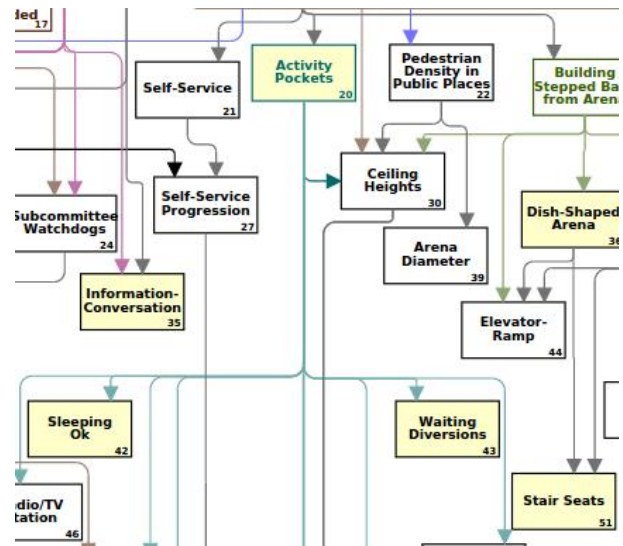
ded
17

Self-Service
21

Activity Pockets
20

Pedestrian Density in Public Places
22

Building Stepped Ba from Aren

Subcommittee Watchdogs
24

Self-Service Progression
27

Ceiling Heights
30

Dish-Shaped Arena
36

Arena Diameter
39

Information-Conversation
35

Elevator-Ramp
44

Sleeping Ok
42

Waiting Diversions
43

dio/TV tation
46

Stair Seats
51